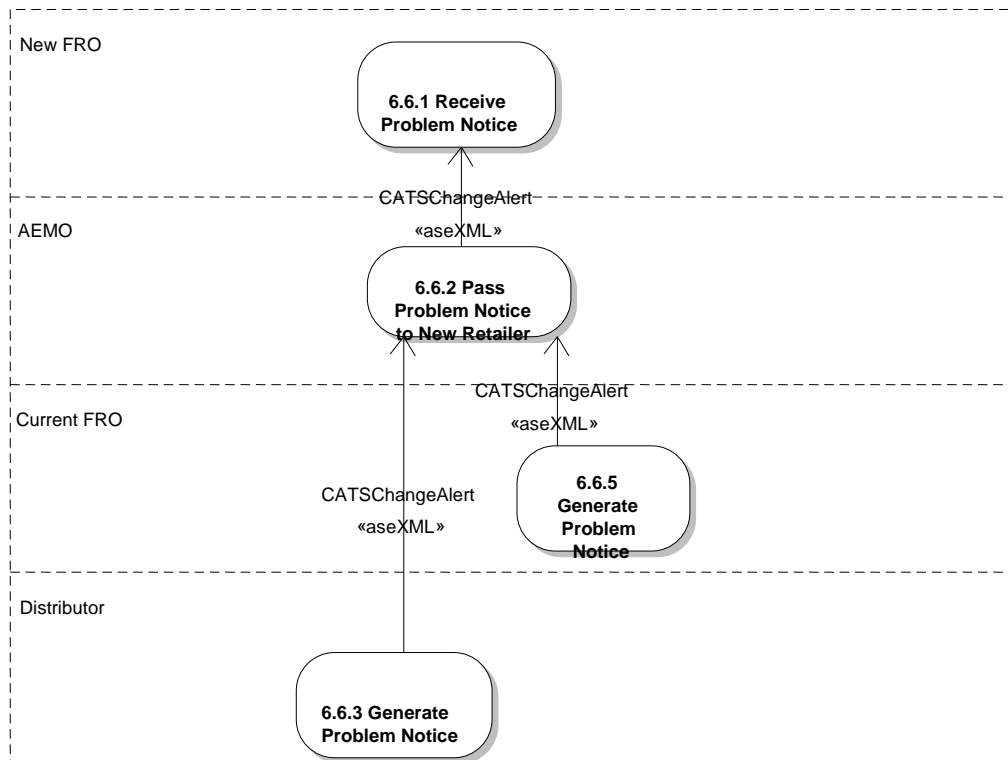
New FRO

6.6.1 Receive Problem Notice

CATSChangeAlert
«aseXML»

AEMO

6.6.2 Pass Problem Notice to New Retailer

CATSChangeAlert
«aseXML»

Current FRO

CATSChangeAlert
«aseXML»

6.6.5 Generate Problem Notice

Distributor

6.6.3 Generate Problem Notice